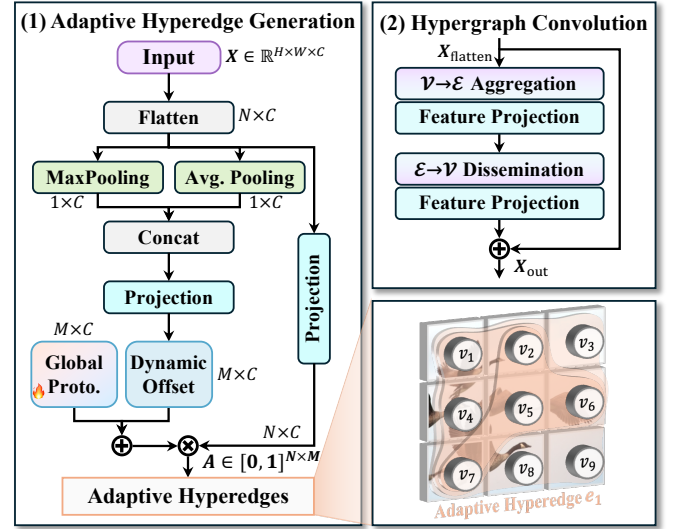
(1) Adaptive Hyperedge Generation

Input $\boldsymbol{X} \in \mathbb{R}^{H\times W\times C}$

Flatten $N\times C$

MaxPooling

Avg. Pooling

$1\times C$

$1\times C$

Concat

Projection

Projection

$M\times C$

Global Proto.

Dynamic Offset

$M\times C$

$N\times C$

$\oplus$

$\otimes$

$\boldsymbol{A} \in [\boldsymbol{0},\boldsymbol{1}]^{N\times M}$

Adaptive Hyperedges

(2) Hypergraph Convolution

$\boldsymbol{X}_{\text{flatten}}$

$\mathcal{V}\rightarrow\mathcal{E}$ Aggregation

Feature Projection

$\mathcal{E}\rightarrow\mathcal{V}$ Dissemination

Feature Projection

$\oplus$

$\boldsymbol{X}_{\text{out}}$

$v_1$ $v_2$ $v_3$
$v_4$ $v_5$ $v_6$
$v_7$ $v_8$ $v_9$

Adaptive Hyperedge $e_1$